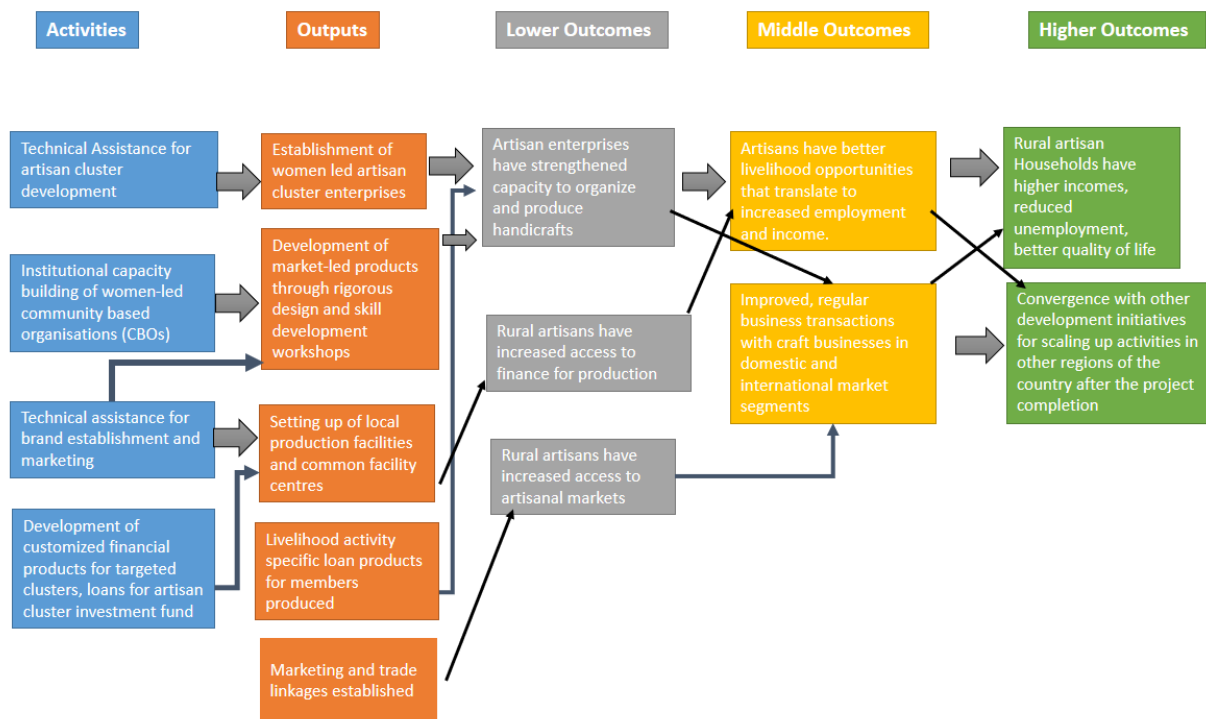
Activities

Outputs

Lower Outcomes

Middle Outcomes

Higher Outcomes

Technical Assistance for artisan cluster development

Institutional capacity building of women-led community based organisations (CBOs)

Technical assistance for brand establishment and marketing

Development of customized financial products for targeted clusters, loans for artisan cluster investment fund

Establishment of women led artisan cluster enterprises

Development of market-led products through rigorous design and skill development workshops

Setting up of local production facilities and common facility centres

Livelihood activity specific loan products for members produced

Marketing and trade linkages established

Artisan enterprises have strengthened capacity to organize and produce handicrafts

Rural artisans have increased access to finance for production

Rural artisans have increased access to artisanal markets

Artisans have better livelihood opportunities that translate to increased employment and income.

Improved, regular business transactions with craft businesses in domestic and international market segments

Rural artisan Households have higher incomes, reduced unemployment, better quality of life

Convergence with other development initiatives for scaling up activities in other regions of the country after the project completion